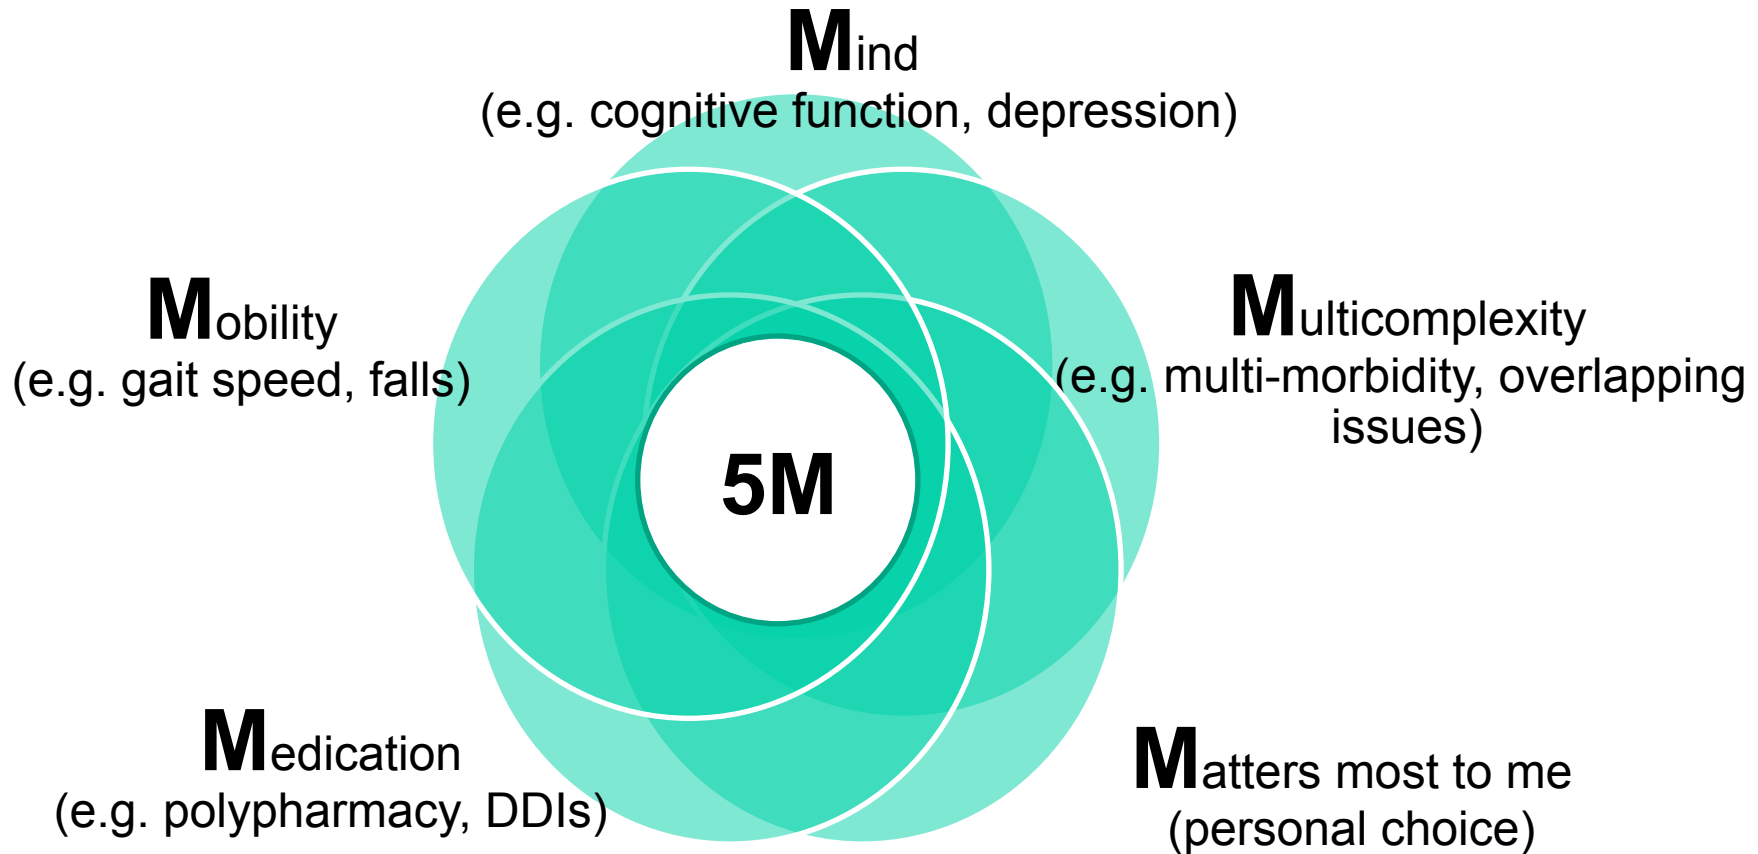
Mind
(e.g. cognitive function, depression)

Mobility
(e.g. gait speed, falls)

Multicomplexity
(e.g. multi-morbidity, overlapping issues)

5M

Medication
(e.g. polypharmacy, DDIs)

Matters most to me
(personal choice)